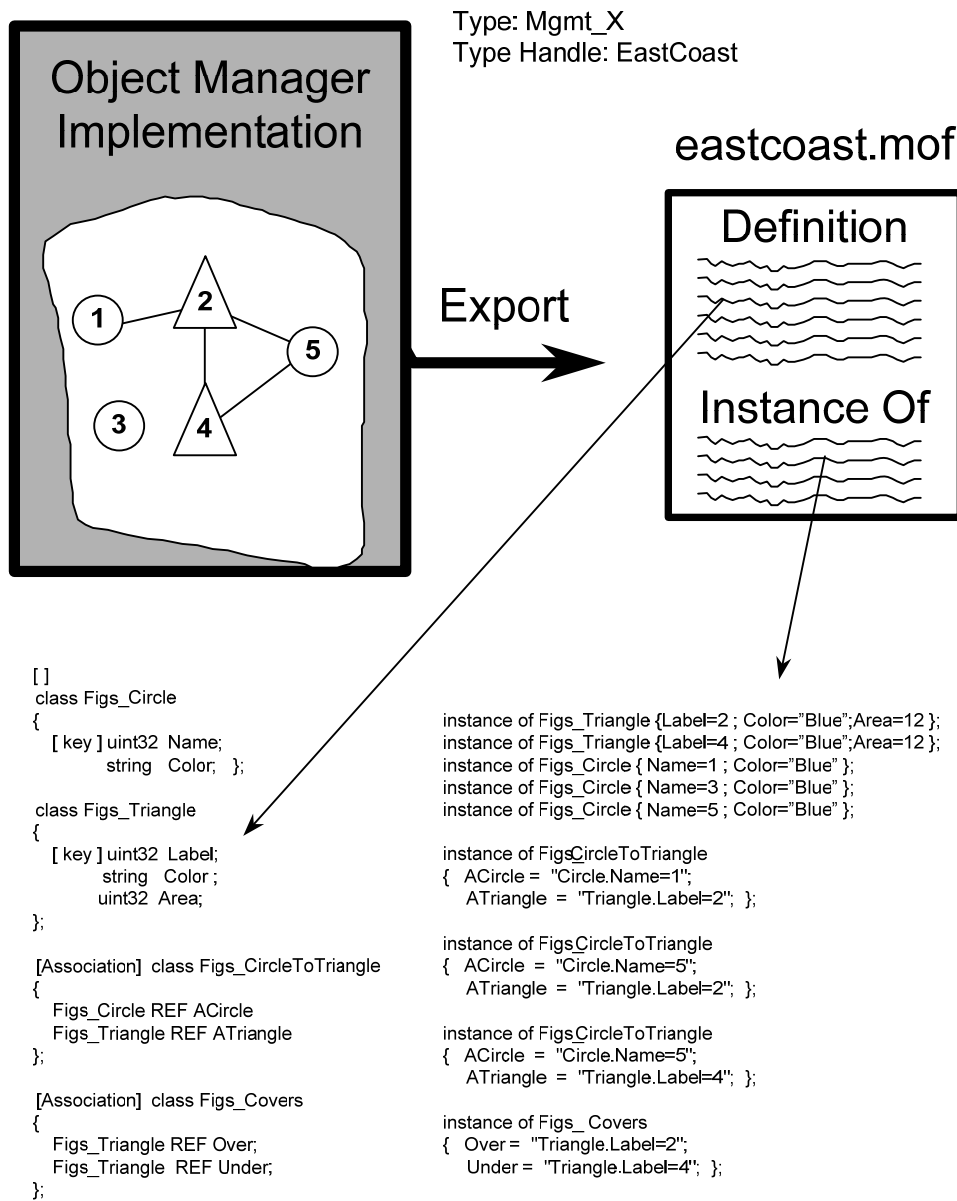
Type: Mgmt_X
Type Handle: EastCoast

Object Manager Implementation

1
2
5
3
4

Export

eastcoast.mof

Definition

Instance Of

[ ]
class Figs_Circle
{
[ key ] uint32 Name;
string Color; };

class Figs_Triangle
{
[ key ] uint32 Label;
string Color ;
uint32 Area;
};

[Association] class Figs_CircleToTriangle
{
Figs_Circle REF ACircle
Figs_Triangle REF ATriangle
};

[Association] class Figs_Covers
{
Figs_Triangle REF Over;
Figs_Triangle REF Under;
};

instance of Figs_Triangle {Label=2 ; Color="Blue";Area=12 };
instance of Figs_Triangle {Label=4 ; Color="Blue";Area=12 };
instance of Figs_Circle { Name=1 ; Color="Blue" };
instance of Figs_Circle { Name=3 ; Color="Blue" };
instance of Figs_Circle { Name=5 ; Color="Blue" };

instance of Figs_CircleToTriangle
{ ACircle = "Circle.Name=1";
ATriangle = "Triangle.Label=2"; };

instance of Figs_CircleToTriangle
{ ACircle = "Circle.Name=5";
ATriangle = "Triangle.Label=2"; };

instance of Figs_CircleToTriangle
{ ACircle = "Circle.Name=5";
ATriangle = "Triangle.Label=4"; };

instance of Figs_ Covers
{ Over = "Triangle.Label=2";
Under = "Triangle.Label=4"; };